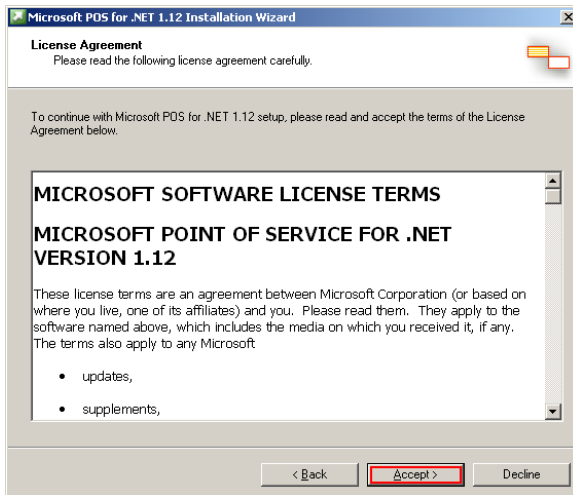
Microsoft POS for .NET 1.12 Installation Wizard

License Agreement
Please read the following license agreement carefully.

To continue with Microsoft POS for .NET 1.12 setup, please read and accept the terms of the License Agreement below.

MICROSOFT SOFTWARE LICENSE TERMS

MICROSOFT POINT OF SERVICE FOR .NET VERSION 1.12

These license terms are an agreement between Microsoft Corporation (or based on where you live, one of its affiliates) and you. Please read them. They apply to the software named above, which includes the media on which you received it, if any. The terms also apply to any Microsoft

• updates,

• supplements,

< Back
Accept >
Decline